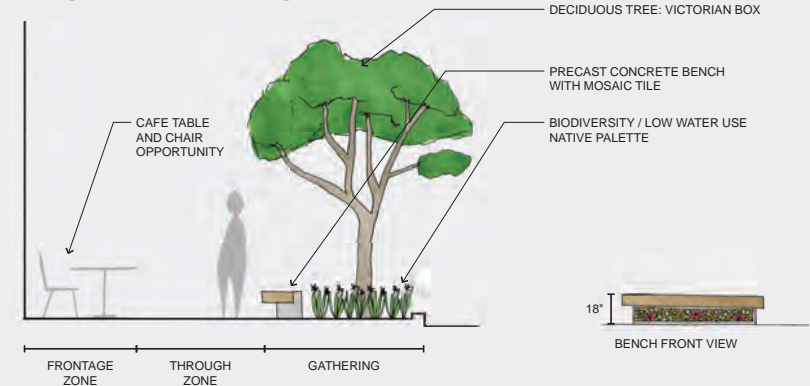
DECIDUOUS TREE: VICTORIAN BOX

PRECAST CONCRETE BENCH WITH MOSAIC TILE

CAFE TABLE AND CHAIR OPPORTUNITY

BIODIVERSITY / LOW WATER USE NATIVE PALETTE

18"

BENCH FRONT VIEW

FRONTAGE ZONE

THROUGH ZONE

GATHERING